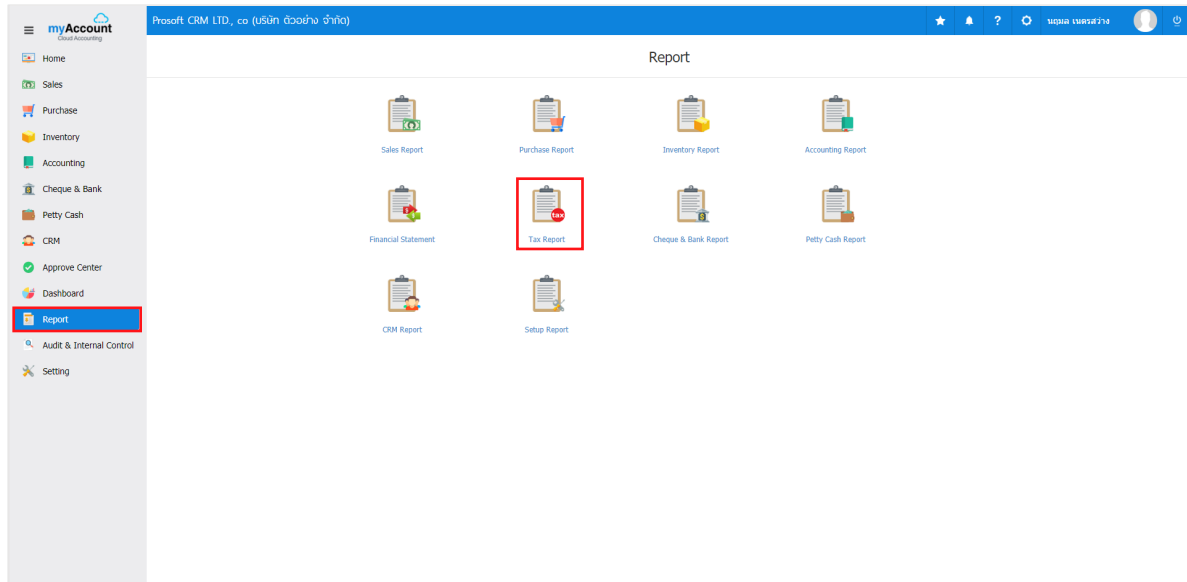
myAccount
Cloud Accounting

Home
Sales
Purchase
Inventory
Accounting
Cheque & Bank
Petty Cash
CRM
Approve Center
Dashboard
Report
Audit & Internal Control
Setting

Prosoft CRM LTD., co (บริษัท ตัวอย่าง จำกัด)

? นฤมล เนตรสว่าง

Report

Sales Report
Purchase Report
Inventory Report
Accounting Report
Financial Statement
tax
Tax Report
Cheque & Bank Report
Petty Cash Report
CRM Report
Setup Report